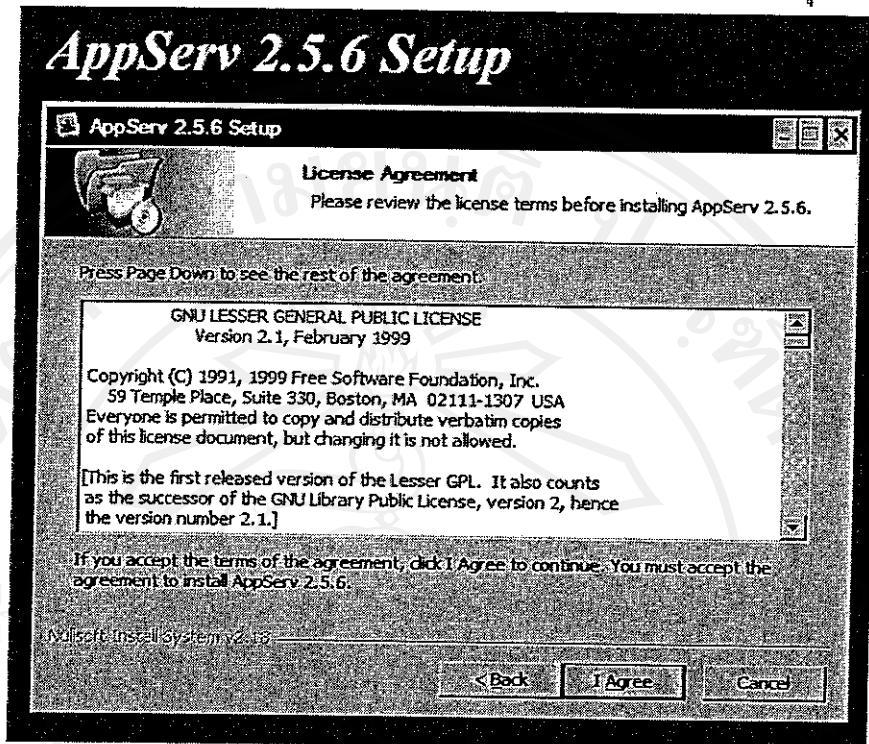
AppServ 2.5.6 Setup

AppServ 2.5.6 Setup

License Agreement
Please review the license terms before installing AppServ 2.5.6.

Press Page Down to see the rest of the agreement.

GNU LESSER GENERAL PUBLIC LICENSE
Version 2.1, February 1999

Copyright (C) 1991, 1999 Free Software Foundation, Inc.
59 Temple Place, Suite 330, Boston, MA 02111-1307 USA
Everyone is permitted to copy and distribute verbatim copies of this license document, but changing it is not allowed.

[This is the first released version of the Lesser GPL. It also counts as the successor of the GNU Library Public License, version 2, hence the version number 2.1.]

If you accept the terms of the agreement, click I Agree to continue. You must accept the agreement to install AppServ 2.5.6.

Nullsoft Install System v2.13

< Back I Agree Cancel